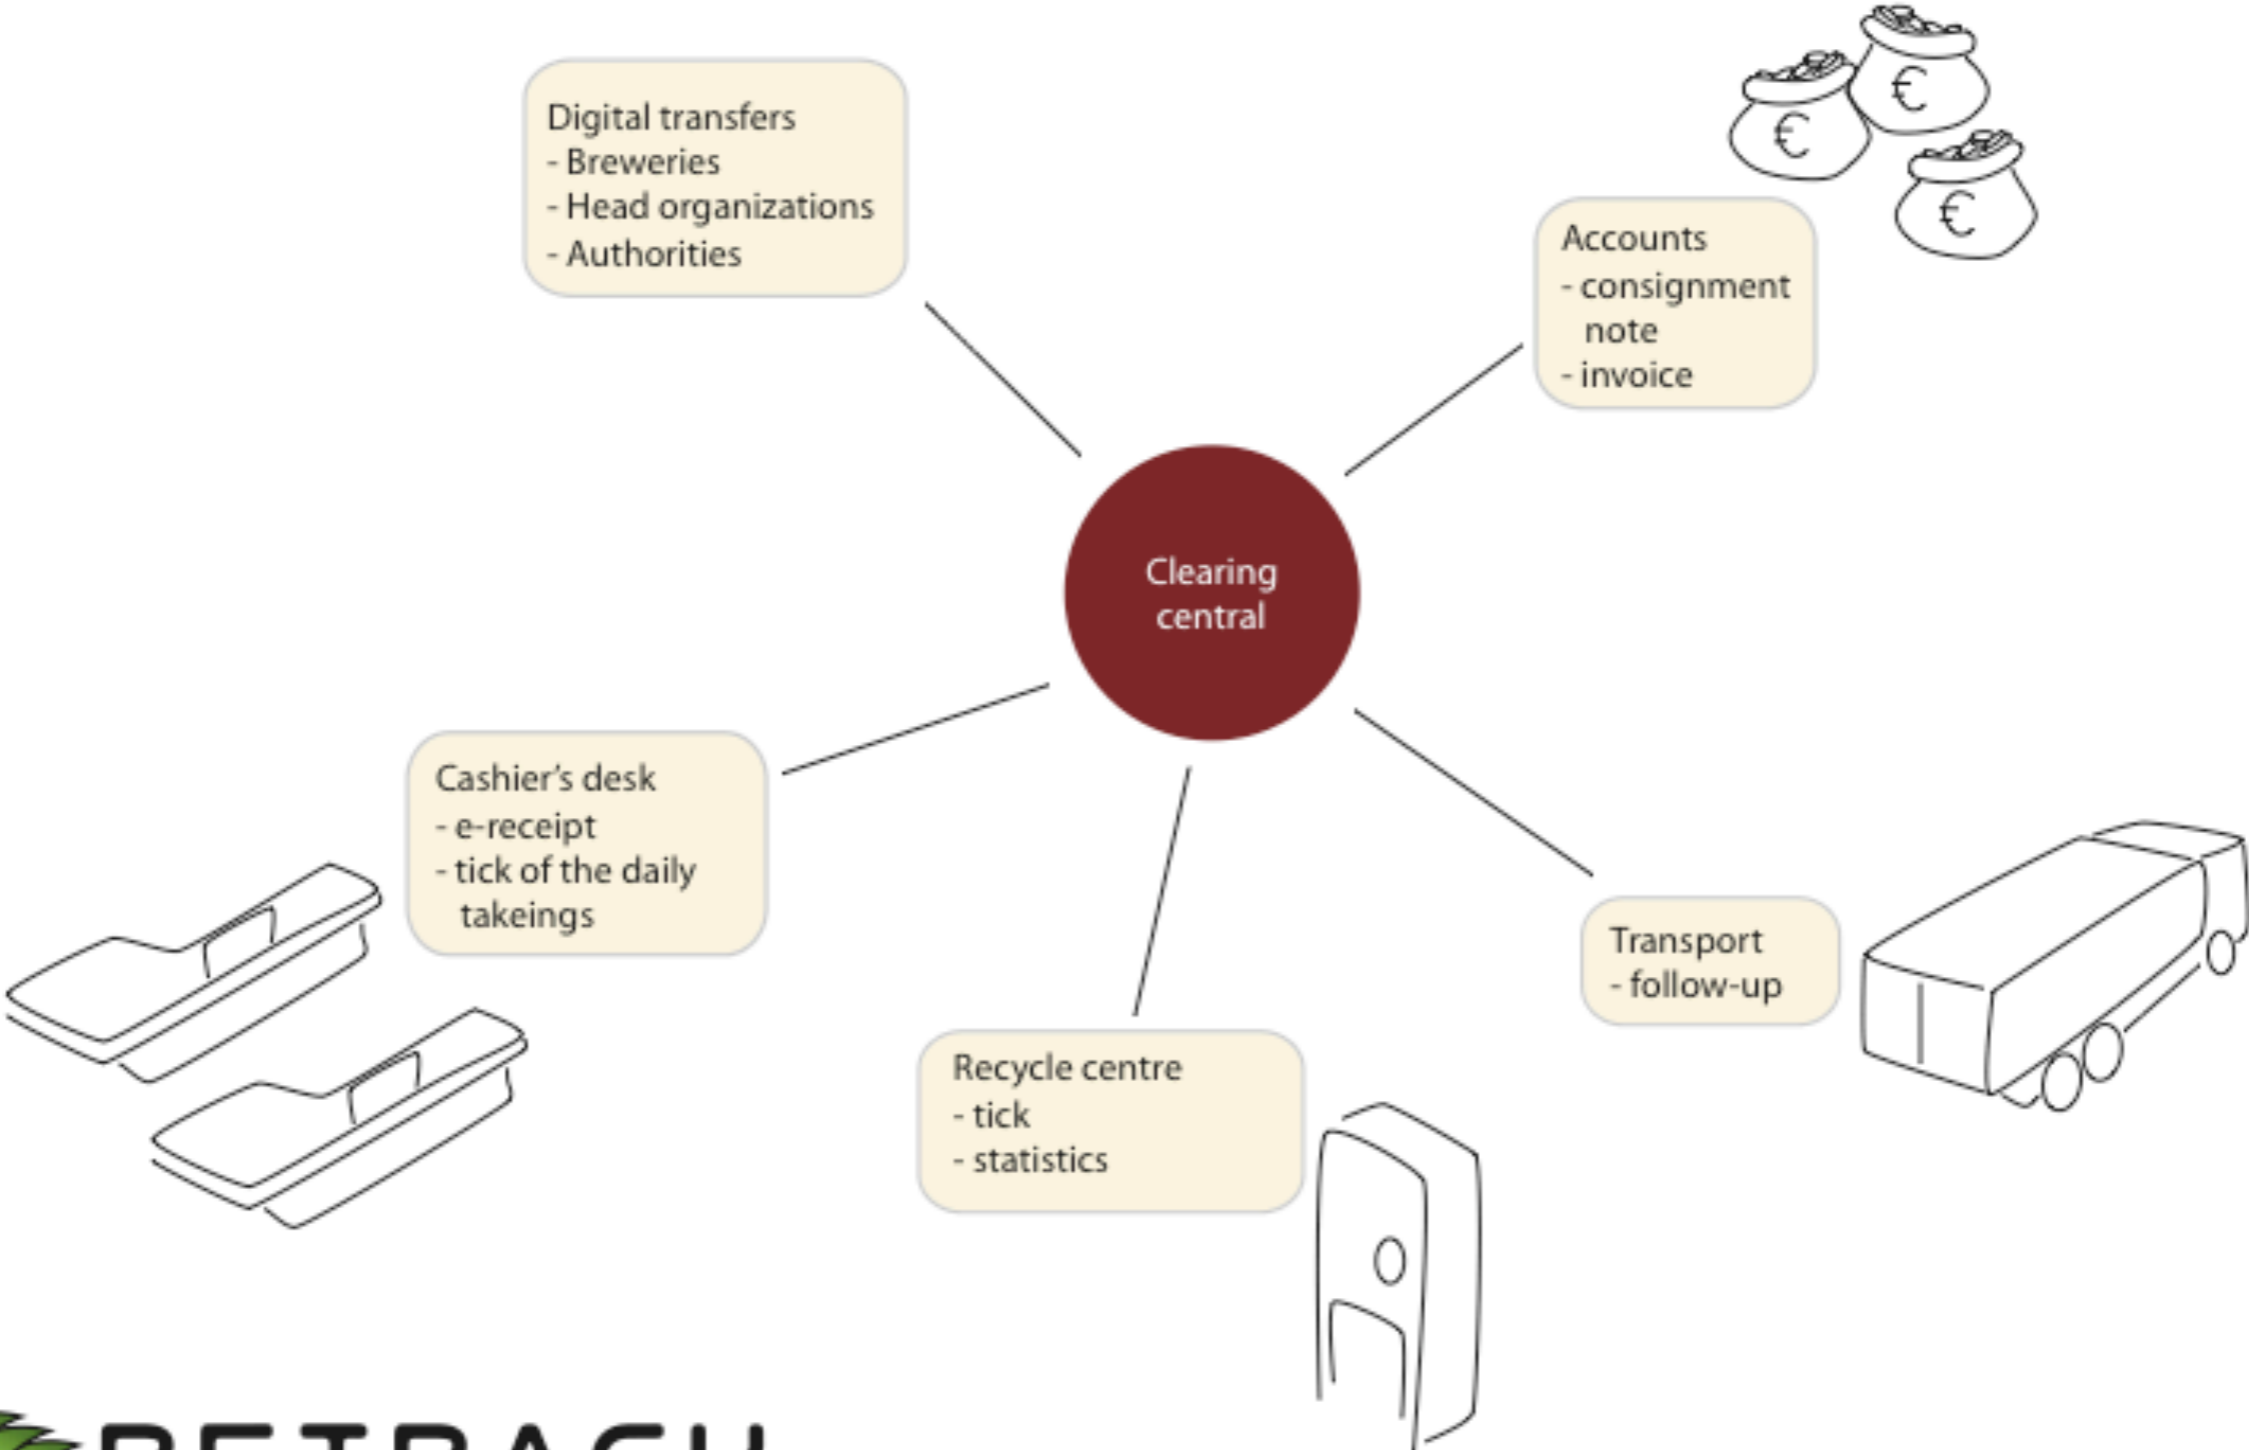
Digital transfers
- Breweries
- Head organizations
- Authorities

€ € €

Accounts
- consignment note
- invoice

Clearing central

Cashier's desk
- e-receipt
- tick of the daily takeings

Transport
- follow-up

Recycle centre
- tick
- statistics

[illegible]